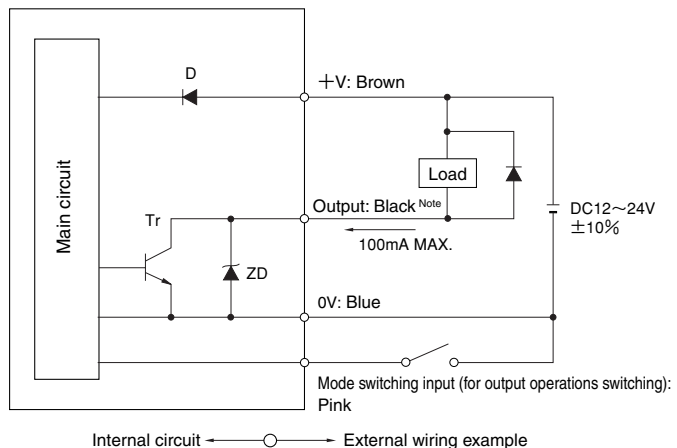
Main circuit

D

+V: Brown

Load

Tr

Output: Black Note

DC12～24V ±10%

100mA MAX.

ZD

0V: Blue

Mode switching input (for output operations switching): Pink

Internal circuit External wiring example